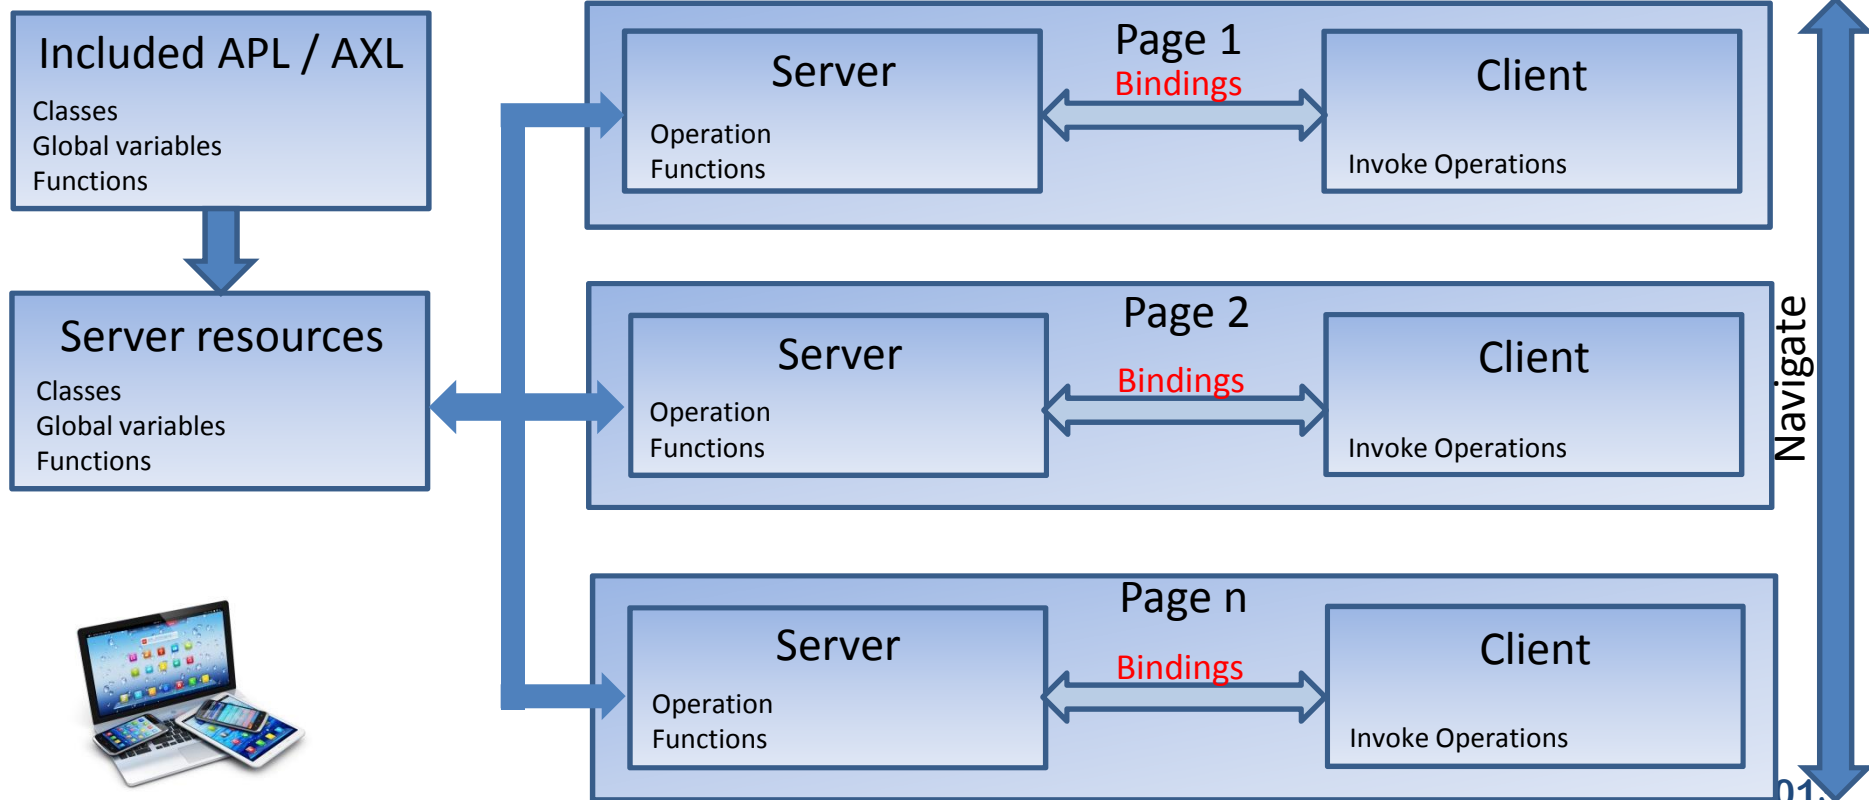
Included APL / AXL
Classes
Global variables
Functions

Server resources
Classes
Global variables
Functions

Page 1
Server
Operation
Functions
Bindings
Client
Invoke Operations

Page 2
Server
Operation
Functions
Bindings
Client
Invoke Operations

Page n
Server
Operation
Functions
Bindings
Client
Invoke Operations

Navigate

01